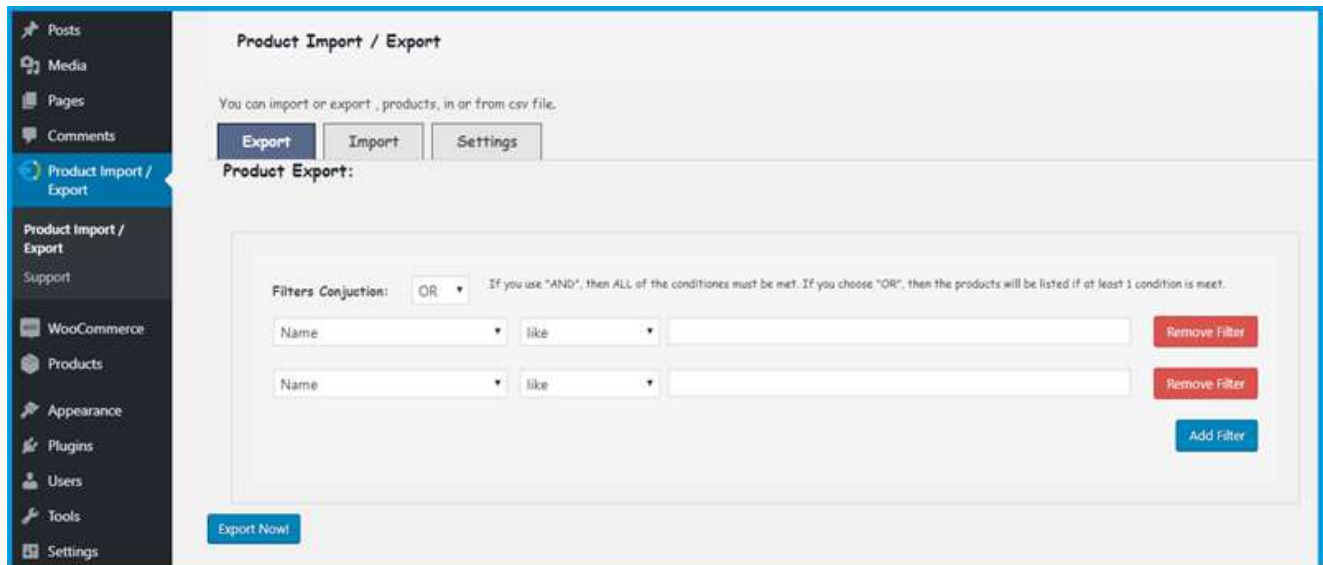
Posts
Media
Pages
Comments
Product Import / Export
Product Import / Export
Support
WooCommerce
Products
Appearance
Plugins
Users
Tools
Settings

Product Import / Export

You can import or export , products, in or from csv file.

Export
Import
Settings

Product Export:

Filters Conjuction: OR

If you use "AND", then ALL of the conditiones must be met. If you choose "OR", then the products will be listed if at least 1 condition is meet.

Name
like
Remove Filter

Name
like
Remove Filter

Add Filter

Export Now!